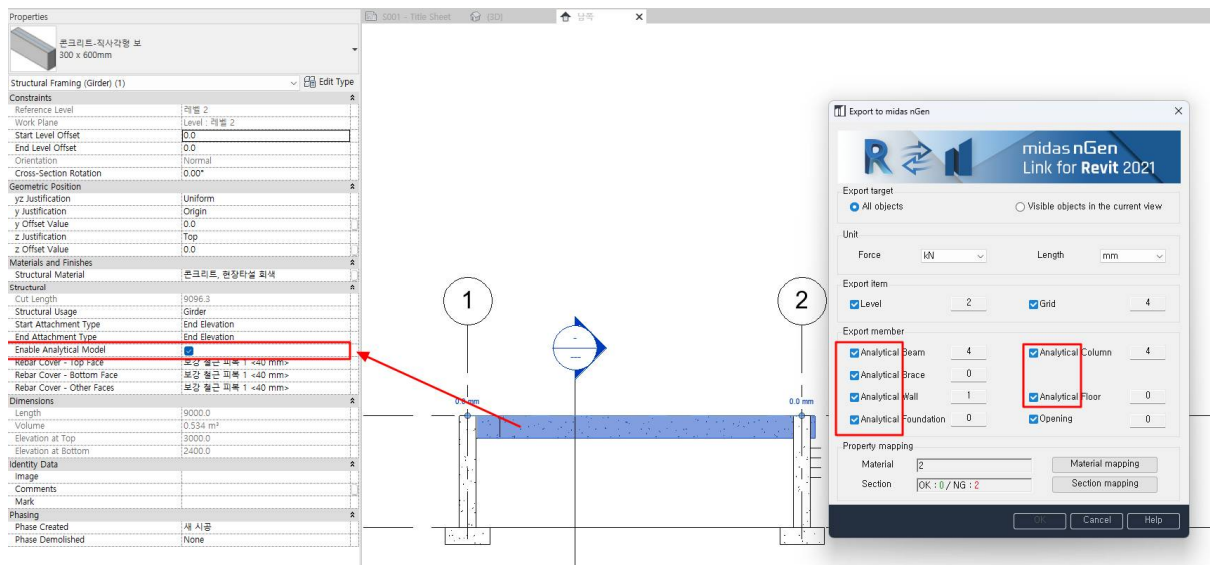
Properties

콘크리트-직사각형 보
300 x 600mm

Structural Framing (Girder) (1)
Edit Type

| Constraints | |
|---|---|
| Reference Level | 레벨 2 |
| Work Plane | Level : 레벨 2 |
| Start Level Offset | 0.0 |
| End Level Offset | 0.0 |
| Orientation | Normal |
| Cross-Section Rotation | 0.00° |
| Geometric Position | |
| yz Justification | Uniform |
| y Justification | Origin |
| y Offset Value | 0.0 |
| z Justification | Top |
| z Offset Value | 0.0 |
| Materials and Finishes | |
| Structural Material | 콘크리트, 현장타설 회색 |
| Structural | |
| Cut Length | 9096.3 |
| Structural Usage | Girder |
| Start Attachment Type | End Elevation |
| End Attachment Type | End Elevation |
| Enable Analytical Model | ☑ |
| Rebar Cover - Top Face | 보강 철근 피복 1 <40 mm> |
| Rebar Cover - Bottom Face | 보강 철근 피복 1 <40 mm> |
| Rebar Cover - Other Faces | 보강 철근 피복 1 <40 mm> |
| Dimensions | |
| Length | 9000.0 |
| Volume | 0.534 m³ |
| Elevation at Top | 3000.0 |
| Elevation at Bottom | 2400.0 |
| Identity Data | |
| Image | |
| Comments | |
| Mark | |
| Phasing | |
| Phase Created | 새 시공 |
| Phase Demolished | None |

S001 - Title Sheet | {3D} | 남쪽

1
2
0.0 mm
0.0 mm

Export to midas nGen
midas nGen
Link for Revit 2021

Export target
All objects
Visible objects in the current view

Unit
Force kN
Length mm

Export item
Level 2
Grid 4

Export member
Analytical Beam 4
Analytical Column 4
Analytical Brace 0
Analytical Wall 1
Analytical Floor 0
Analytical Foundation 0
Opening 0

Property mapping
Material 2
Material mapping
Section OK : 0 / NG : 2
Section mapping

OK Cancel Help